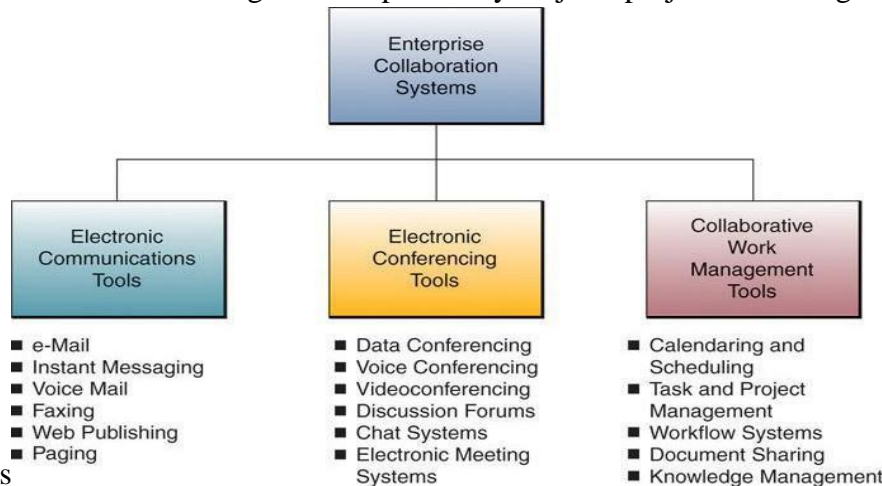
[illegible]

Enterprise Collaboration Systems

Electronic Communications Tools

- e-Mail
- Instant Messaging
- Voice Mail
- Faxing
- Web Publishing
- Paging

Electronic Conferencing Tools

- Data Conferencing
- Voice Conferencing
- Videoconferencing
- Discussion Forums
- Chat Systems
- Electronic Meeting Systems

Collaborative Work Management Tools

- Calendaring and Scheduling
- Task and Project Management
- Workflow Systems
- Document Sharing
- Knowledge Management

s